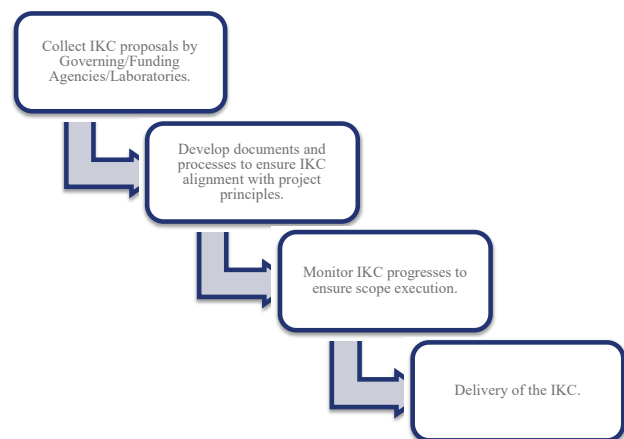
Collect IKC proposals by Governing/Funding Agencies/Laboratories.

Develop documents and processes to ensure IKC alignment with project principles.

Monitor IKC progresses to ensure scope execution.

Delivery of the IKC.